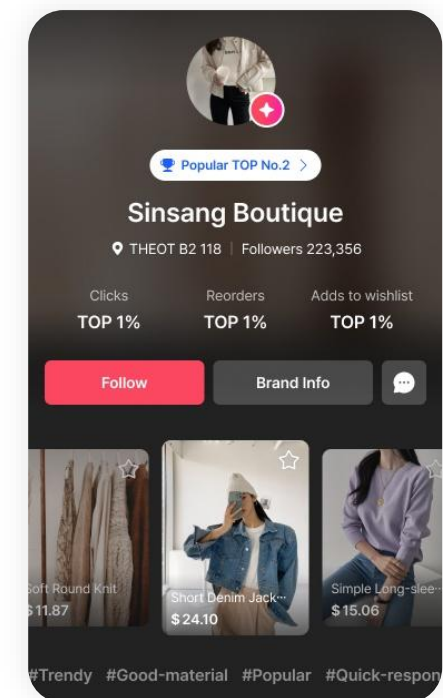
Popular TOP No.2 >

Sinsang Boutique

THEOT B2 118 | Followers 223,356

Clicks
TOP 1%

Reorders
TOP 1%

Adds to wishlist
TOP 1%

Follow

Brand Info

Soft Round Knit
$11.87

Short Denim Jack···
$24.10

Simple Long-slee···
$15.06

#Trendy #Good-material #Popular #Quick-respon